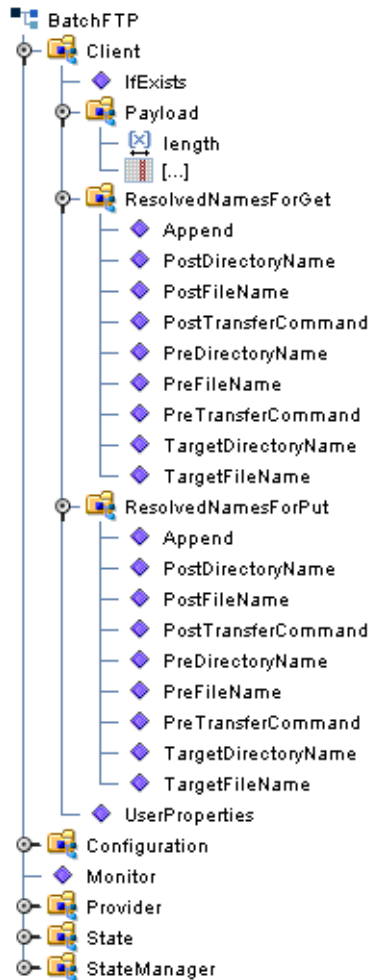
BatchFTP
Client
IfExists
Payload
length
[...]
ResolvedNamesForGet
Append
PostDirectoryName
PostFileName
PostTransferCommand
PreDirectoryName
PreFileName
PreTransferCommand
TargetDirectoryName
TargetFileName
ResolvedNamesForPut
Append
PostDirectoryName
PostFileName
PostTransferCommand
PreDirectoryName
PreFileName
PreTransferCommand
TargetDirectoryName
TargetFileName
UserProperties
Configuration
Monitor
Provider
State
StateManager